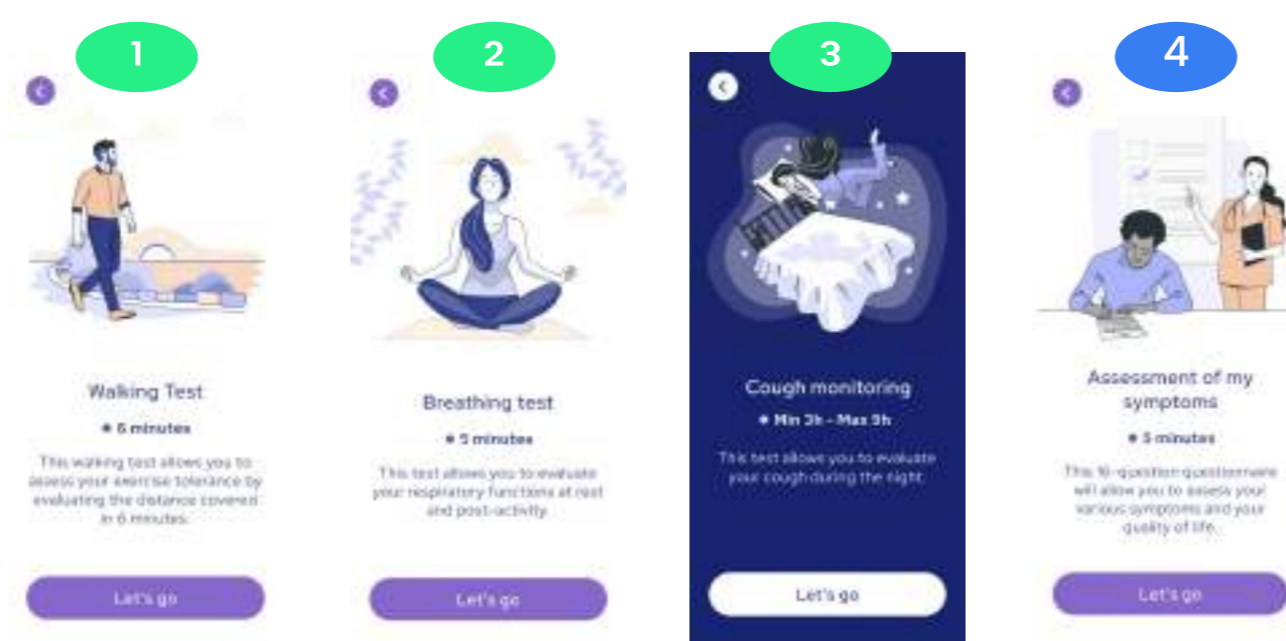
1

Walking Test

6 minutes

This walking test allows you to assess your exercise tolerance by evaluating the distance covered in 6 minutes.

Let's go

2

Breathing test

5 minutes

This test allows you to evaluate your respiratory functions at rest and post-activity.

Let's go

3

Cough monitoring

Min 3h - Max 9h

This test allows you to evaluate your cough during the night.

Let's go

4

Assessment of my symptoms

5 minutes

This 16-question questionnaire will allow you to assess your various symptoms and your quality of life.

Let's go